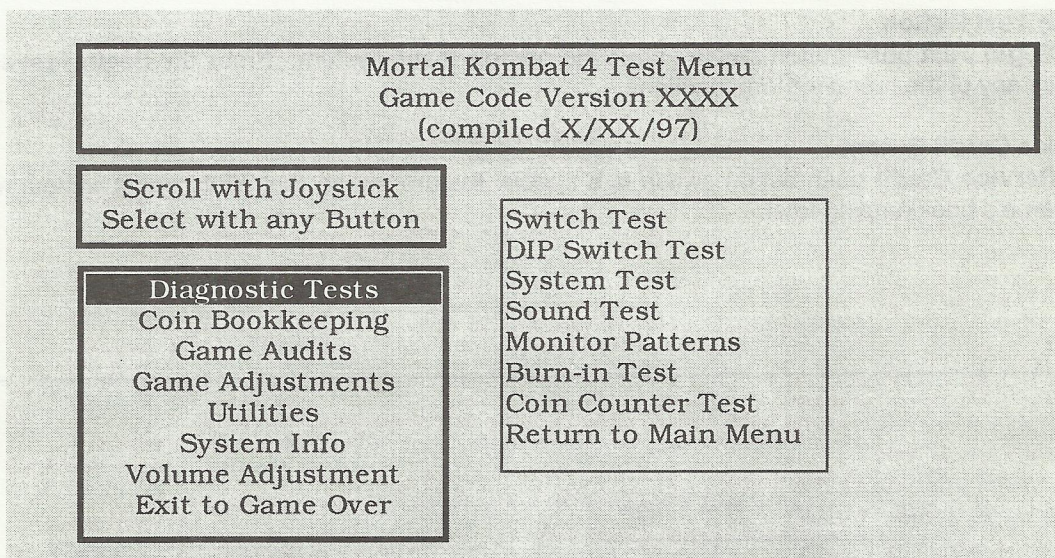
Mortal Kombat 4 Test Menu
Game Code Version XXXX
(compiled X/XX/97)

Scroll with Joystick
Select with any Button

Diagnostic Tests
Coin Bookkeeping
Game Audits
Game Adjustments
Utilities
System Info
Volume Adjustment
Exit to Game Over

Switch Test
DIP Switch Test
System Test
Sound Test
Monitor Patterns
Burn-in Test
Coin Counter Test
Return to Main Menu